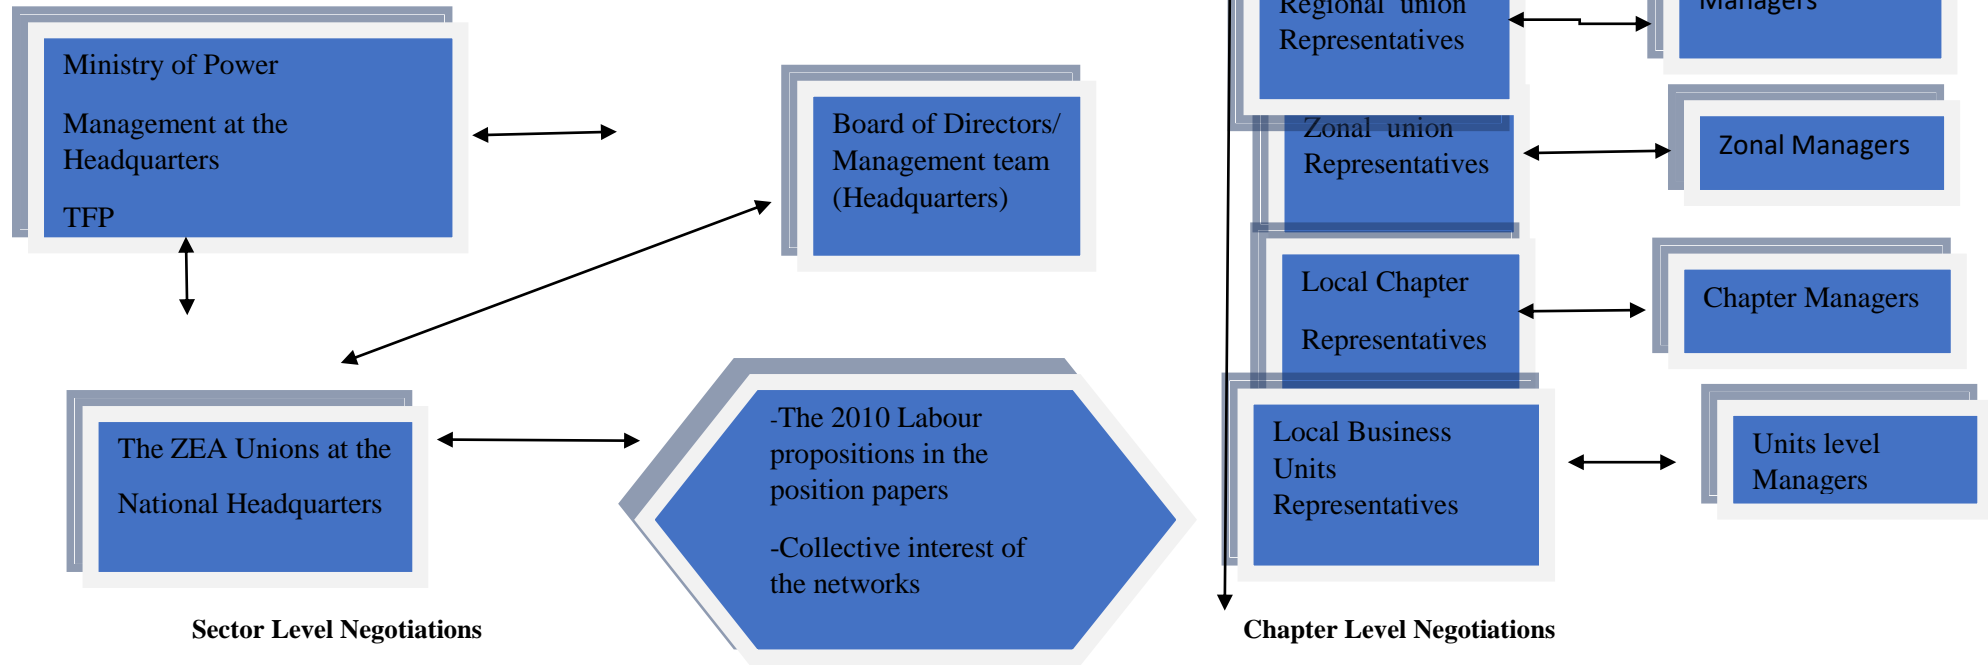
Ministry of Power

Management at the Headquarters

TFP

Board of Directors/ Management team (Headquarters)

The ZEA Unions at the

National Headquarters

-The 2010 Labour propositions in the position papers

-Collective interest of the networks

Sector Level Negotiations

Regional union Representatives

Managers

Zonal union Representatives

Zonal Managers

Local Chapter

Representatives

Chapter Managers

Local Business Units Representatives

Units level Managers

Chapter Level Negotiations